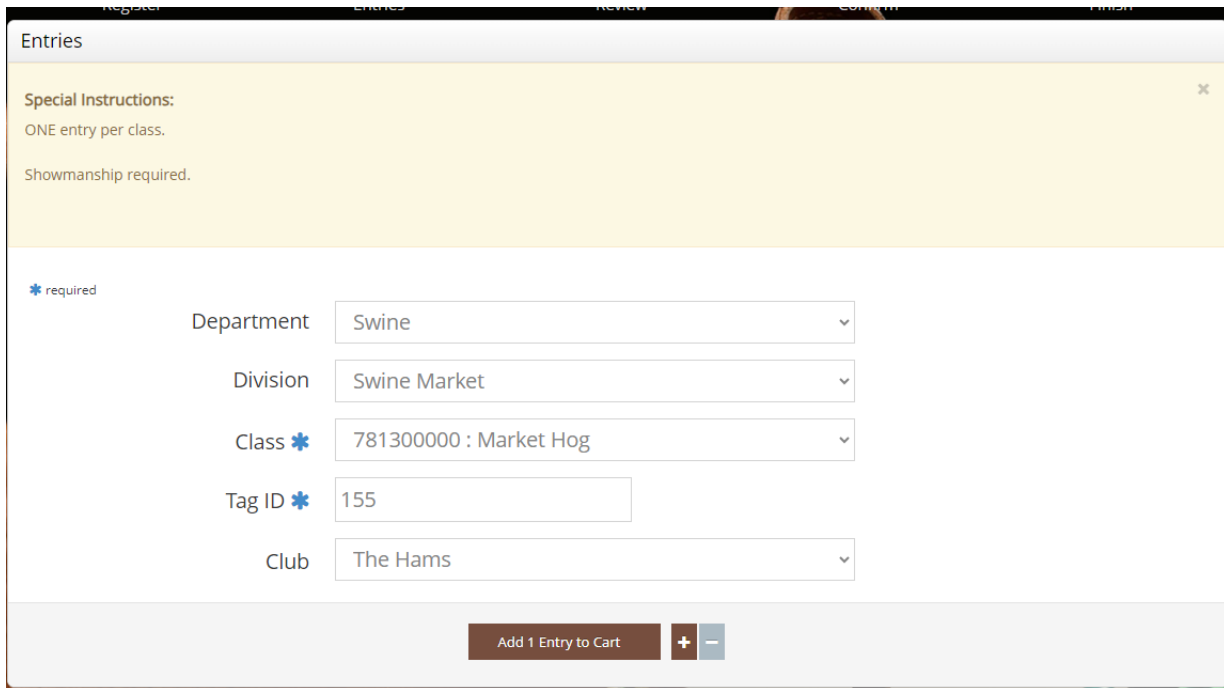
Register Entries Review Confirm Finish

Entries

Special Instructions:

ONE entry per class.

Showmanship required.

×

✱ required

Department Swine

Division Swine Market

Class ✱ 781300000 : Market Hog

Tag ID ✱ 155

Club The Hams

Add 1 Entry to Cart + −